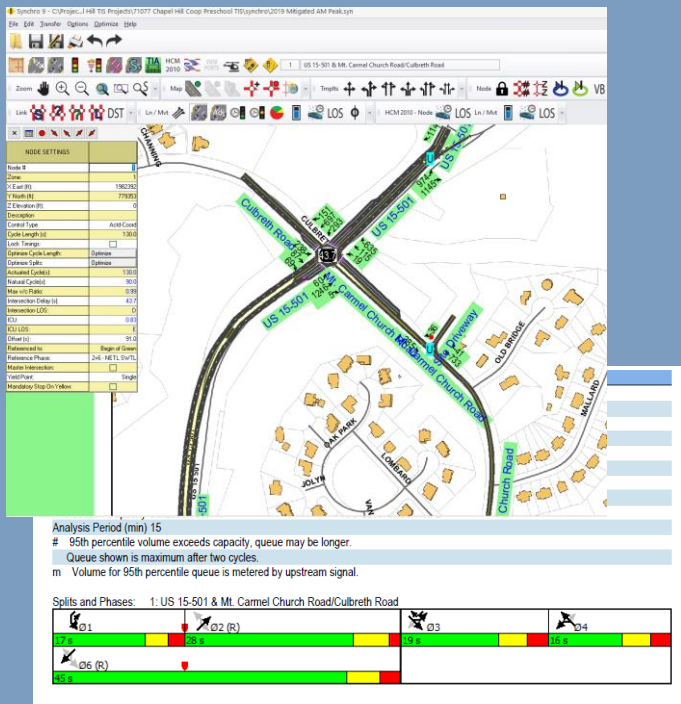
Synchro 9 - C:\Projec...l Hill TIS Projects\71077 Chapel Hill Coop Preschool TIS\synchro\2019 Mitigated AM Peak.syn

File Edit Transfer Options Optimize Help

HCM 2010

1 US 15-501 & Mt. Carmel Church Road/Culbreth Road

Zoom Map Tmplts Node VB

Link DST Ln / Mvt LOS HCM 2010 - Node LOS Ln / Mvt LOS

NODE SETTINGS

| | |
|---|---|
| Node # | 1 |
| Zone: | 1 |
| X East (ft): | 1982292 |
| Y North (ft): | 779353 |
| Z Elevation (ft): | 0 |
| Description | |
| Control Type: | Actd-Coord |
| Cycle Length (s): | 130.0 |
| Lock Timings: | |
| Optimize Cycle Length: | Optimize |
| Optimize Splits: | Optimize |
| Actuated Cycle(s): | 130.0 |
| Natural Cycle(s): | 90.0 |
| Max v/c Ratio: | 0.99 |
| Intersection Delay (s): | 43.7 |
| Intersection LOS: | D |
| ICU: | 0.83 |
| ICU LOS: | E |
| Offset (s): | 91.0 |
| Referenced to: | Begin of Green |
| Reference Phase: | 2+6 - NETL SWTL |
| Master Intersection: | |
| Yield Point: | Single |
| Mandatory Stop On Yellow: | |

CHANNING

Culbreth Road

CULBRETH

US 15-501

US 15-501

Mt. Carmel Church Road

Mt. Carmel Church Road

Driveway

OLD BRIDGE

MALLARD

OAK PARK

LOMBARD

JOLYN

Church Road

-501

Analysis Period (min) 15
# 95th percentile volume exceeds capacity, queue may be longer.
Queue shown is maximum after two cycles.
m Volume for 95th percentile queue is metered by upstream signal.

Splits and Phases: 1: US 15-501 & Mt. Carmel Church Road/Culbreth Road

Ø1 Ø2 (R) Ø3 Ø4
17 s 28 s 19 s 16 s
Ø6 (R)
45 s